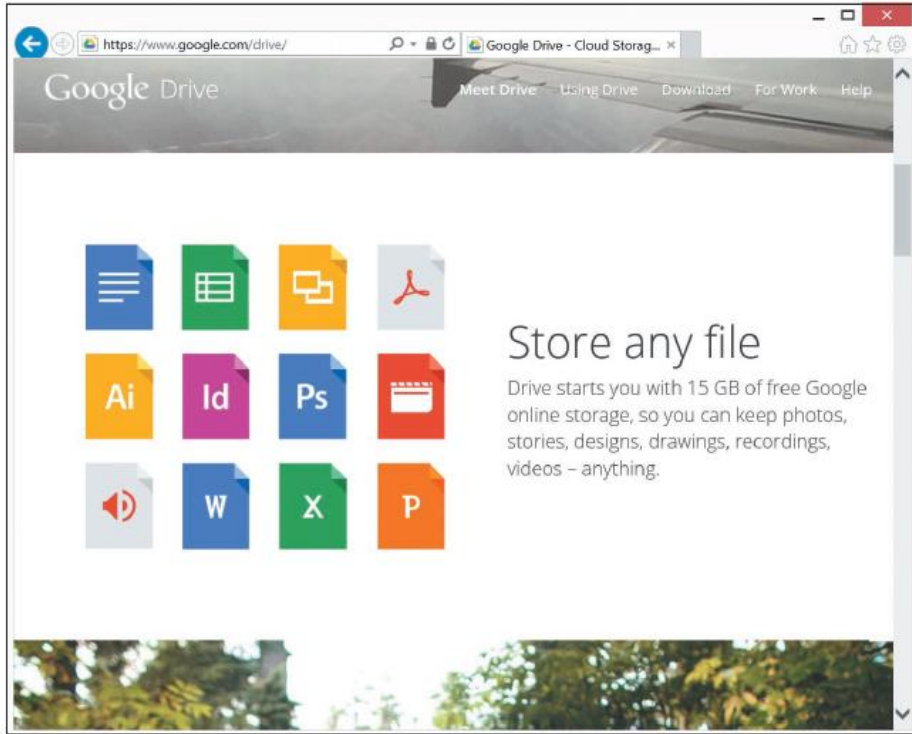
https://www.google.com/drive/

Google Drive - Cloud Storag...

Google Drive

Meet Drive Using Drive Download For Work Help

Ai Id Ps W X P

Store any file

Drive starts you with 15 GB of free Google online storage, so you can keep photos, stories, designs, drawings, recordings, videos – anything.